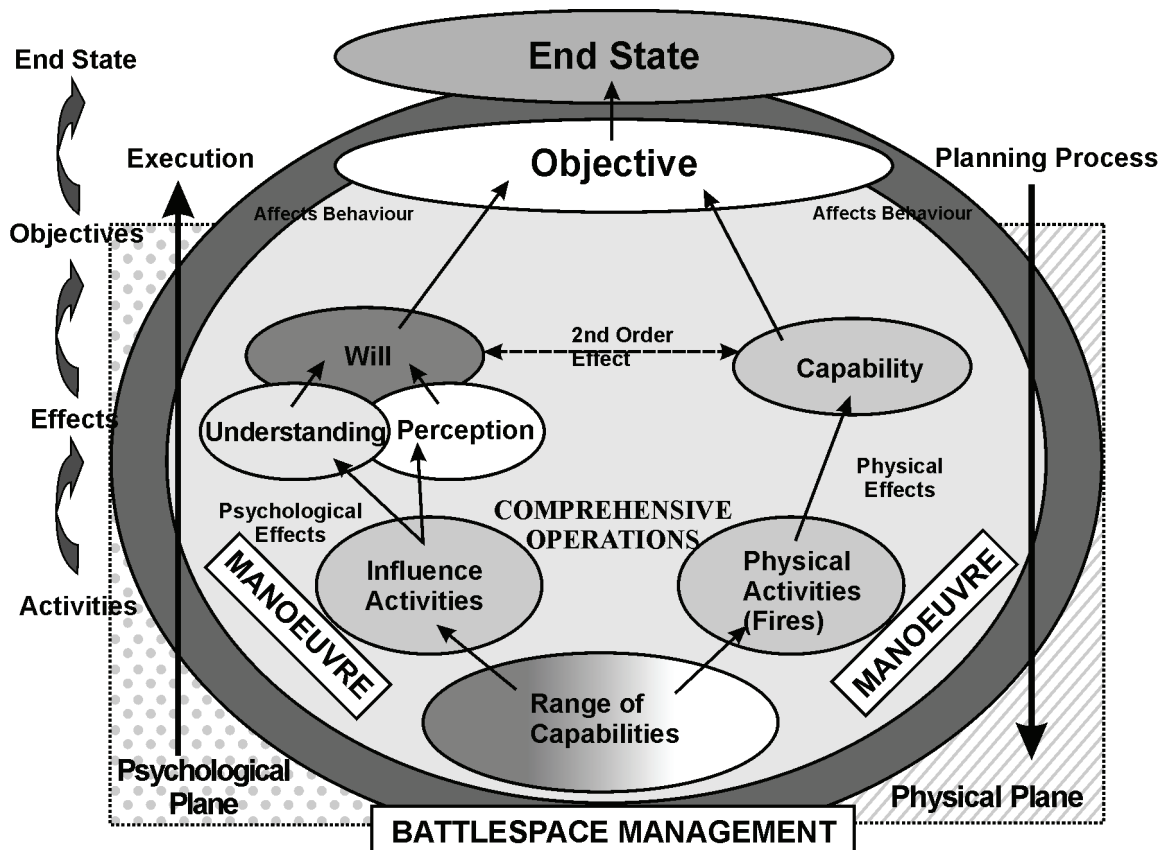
End State

End State

Objectives

Effects

Activities

Execution

Objective

Planning Process

Affects Behaviour

Affects Behaviour

Will

2nd Order Effect

Capability

Understanding

Perception

Physical Effects

Psychological Effects

COMPREHENSIVE OPERATIONS

MANOEUVRE

Influence Activities

Physical Activities (Fires)

MANOEUVRE

Range of Capabilities

Psychological Plane

Physical Plane

BATTLESPACE MANAGEMENT